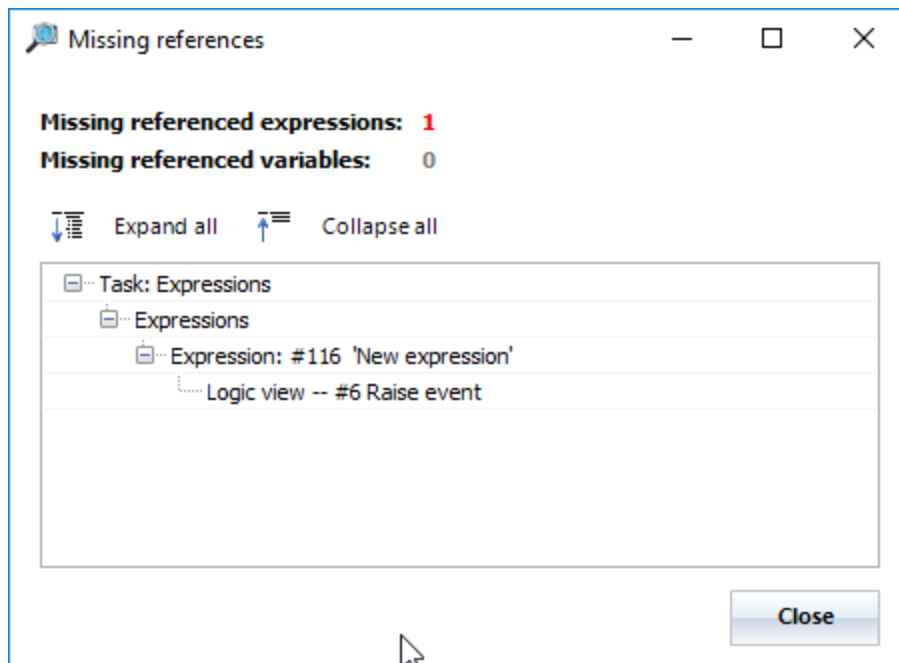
Missing references

Missing referenced expressions: 1
Missing referenced variables: 0

Expand all Collapse all

Task: Expressions
Expressions
Expression: #116 'New expression'
Logic view -- #6 Raise event

Close